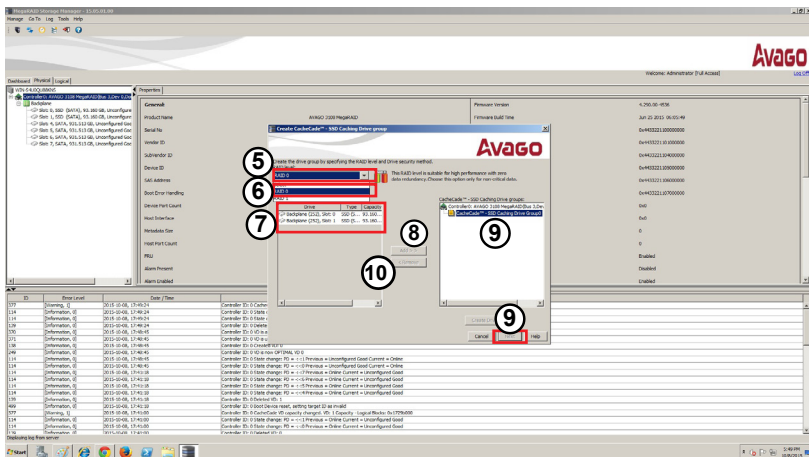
MegaRAID Storage Manager - 15.05.01.00

Manage Go To Log Tools Help

AVAGO

Welcome: Administrator [Full Access] Log Off

Dashboard Physical Logical

WIN-E4L0QU886VL
Controller0: AVAGO 3108 MegaRAID(Bus 3,Dev 0,Do
Backplane
Slot: 0, SSD (SATA), 93.160 GB, Unconfigure
Slot: 1, SSD (SATA), 93.160 GB, Unconfigure
Slot: 4, SATA, 931.513 GB, Unconfigured Goo
Slot: 5, SATA, 931.513 GB, Unconfigured Goo
Slot: 6, SATA, 931.513 GB, Unconfigured Goo
Slot: 7, SATA, 931.513 GB, Unconfigured Goo

Properties

General:
Product Name AVAGO 3108 MegaRAID
Serial No
Vendor ID
Subvendor ID
Device ID
SAS Address
Boot Error Handling
Device Port Count
Host Interface
Metadata Size
Host Port Count
FRU
Alarm Present
Alarm Enabled

Firmware Version 4.290.00-4536
Firmware Build Time Jun 25 2015 06:05:49
0x4433221100000000
0x4433221103000000
0x4433221104000000
0x4433221105000000
0x4433221106000000
0x4433221107000000
0x0
0x0
0
0
Enabled
Disabled
Enabled

Create CacheCade™ - SSD Caching Drive group

AVAGO

Create the drive group by specifying the RAID level and drive security method.

RAID level:
RAID 0
RAID 0
The RAID level is suitable for high performance with zero data redundancy. Choose this option only for non-critical data.

RAID 1

| Drive | Type | Capacity |
|---|---|---|
| Backplane (252), Slot: 0 | SSD (S... | 93.160... |
| Backplane (252), Slot: 1 | SSD (S... | 93.160... |

Add >
< Remove

CacheCade™ - SSD Caching drive groups:
Controller0: AVAGO 3108 MegaRAID(Bus 3,Dev
CacheCade™ - SSD Caching Drive Group0

Create Drive Group

Cancel Finish Help

5
6
7
8
9
10
9

| ID | Error Level | Date / Time | |
|---|---|---|---|
| 177 | [Warning, 1] | 2015-10-08, 17:49:24 | Controller ID: 0 Cache |
| 114 | [Information, 0] | 2015-10-08, 17:49:24 | Controller ID: 0 State c |
| 114 | [Information, 0] | 2015-10-08, 17:49:24 | Controller ID: 0 State c |
| 114 | [Information, 0] | 2015-10-08, 17:49:24 | Controller ID: 0 Delete |
| 370 | [Information, 0] | 2015-10-08, 17:48:45 | Controller ID: 0 VD is |
| 271 | [Information, 0] | 2015-10-08, 17:48:45 | Controller ID: 0 VD is |
| 138 | [Information, 0] | 2015-10-08, 17:48:45 | Controller ID: 0 Created VD: 0 |
| 249 | [Information, 0] | 2015-10-08, 17:48:45 | Controller ID: 0 VD is now OPTIMAL VD 0 |
| 114 | [Information, 0] | 2015-10-08, 17:48:45 | Controller ID: 0 State change: PD = -:-:1 Previous = Unconfigured Good Current = Online |
| 114 | [Information, 0] | 2015-10-08, 17:48:45 | Controller ID: 0 State change: PD = -:-:0 Previous = Unconfigured Good Current = Online |
| 114 | [Information, 0] | 2015-10-08, 17:41:18 | Controller ID: 0 State change: PD = -:-:7 Previous = Online Current = Unconfigured Good |
| 114 | [Information, 0] | 2015-10-08, 17:41:18 | Controller ID: 0 State change: PD = -:-:6 Previous = Online Current = Unconfigured Good |
| 114 | [Information, 0] | 2015-10-08, 17:41:18 | Controller ID: 0 State change: PD = -:-:5 Previous = Online Current = Unconfigured Good |
| 114 | [Information, 0] | 2015-10-08, 17:41:18 | Controller ID: 0 State change: PD = -:-:4 Previous = Online Current = Unconfigured Good |
| 139 | [Information, 0] | 2015-10-08, 17:41:18 | Controller ID: 0 Deleted VD: 1 |
| 466 | [Information, 0] | 2015-10-08, 17:41:18 | Controller ID: 0 Boot Device reset, setting target ID as invalid |
| 377 | [Warning, 1] | 2015-10-08, 17:41:00 | Controller ID: 0 CacheCade VD capacity changed: VD: 1 Capacity: Logical Blocks 0x1770b000 |
| 114 | [Information, 0] | 2015-10-08, 17:41:00 | Controller ID: 0 State change: PD = -:-:1 Previous = Online Current = Unconfigured Good |
| 114 | [Information, 0] | 2015-10-08, 17:41:00 | Controller ID: 0 State change: PD = -:-:0 Previous = Online Current = Unconfigured Good |
| 139 | [Information, 0] | 2015-10-08, 17:41:00 | Controller ID: 0 Deleted VD: 0 |

Displaying log from server

Start